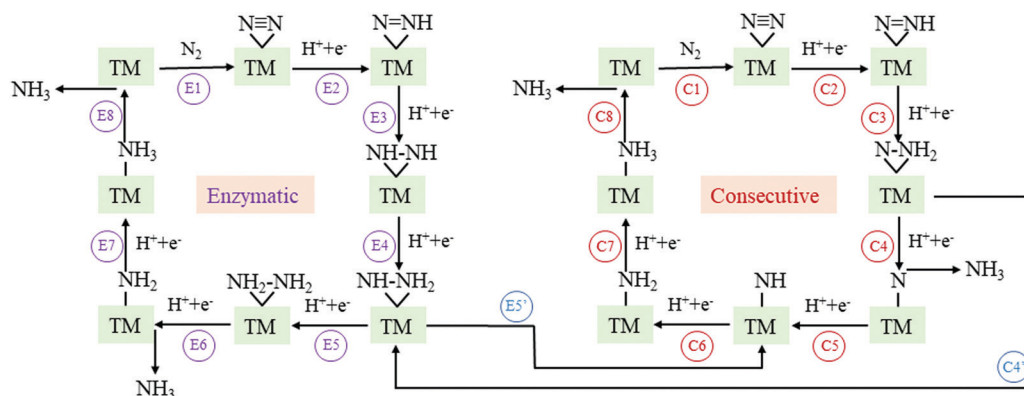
TM, $N_2$, E1, TM, $N\equiv N$, $H^+ + e^-$, E2, TM, $N=NH$

$NH_3$, E8, E3, $H^+ + e^-$

$NH_3$, NH-NH

TM, Enzymatic, TM

E7, $H^+ + e^-$, E4, $H^+ + e^-$

$NH_2$, $NH_2$-$NH_2$, NH-$NH_2$

$H^+ + e^-$, $H^+ + e^-$, E5'

TM, E6, TM, E5, TM

$NH_3$

TM, $N_2$, C1, TM, $N\equiv N$, $H^+ + e^-$, C2, TM, $N=NH$

$NH_3$, C8, C3, $H^+ + e^-$

$NH_3$, N-$NH_2$

TM, Consecutive, TM

C7, $H^+ + e^-$, C4, $H^+ + e^-$

$NH_2$, NH, N, $NH_3$

$H^+ + e^-$, $H^+ + e^-$

TM, C6, TM, C5, TM

C4'